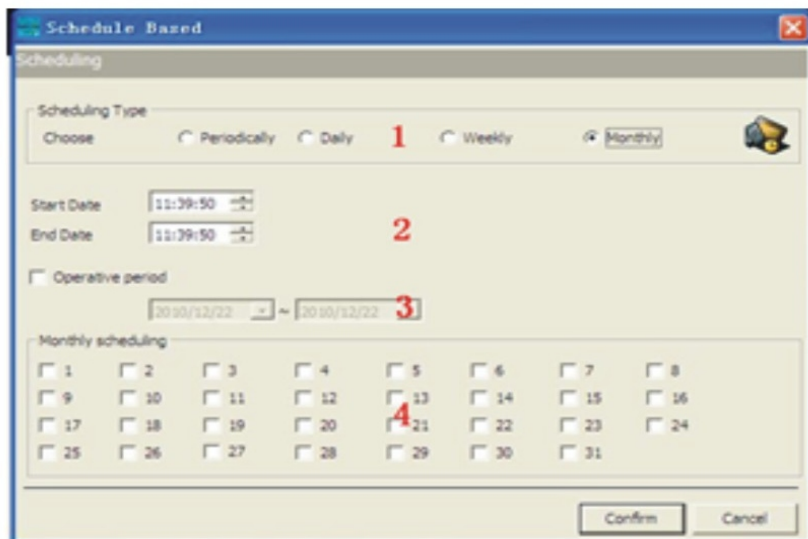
Schedule Based

Scheduling

Scheduling Type

Choose Periodically Daily 1 Weekly Monthly

Start Date 11:39:50

End Date 11:39:50 2

Operative period

2010/12/22 ~ 2010/12/22 3

Monthly scheduling

1 2 3 4 5 6 7 8
9 10 11 12 13 14 15 16
17 18 19 20 4 21 22 23 24
25 26 27 28 29 30 31

Confirm Cancel